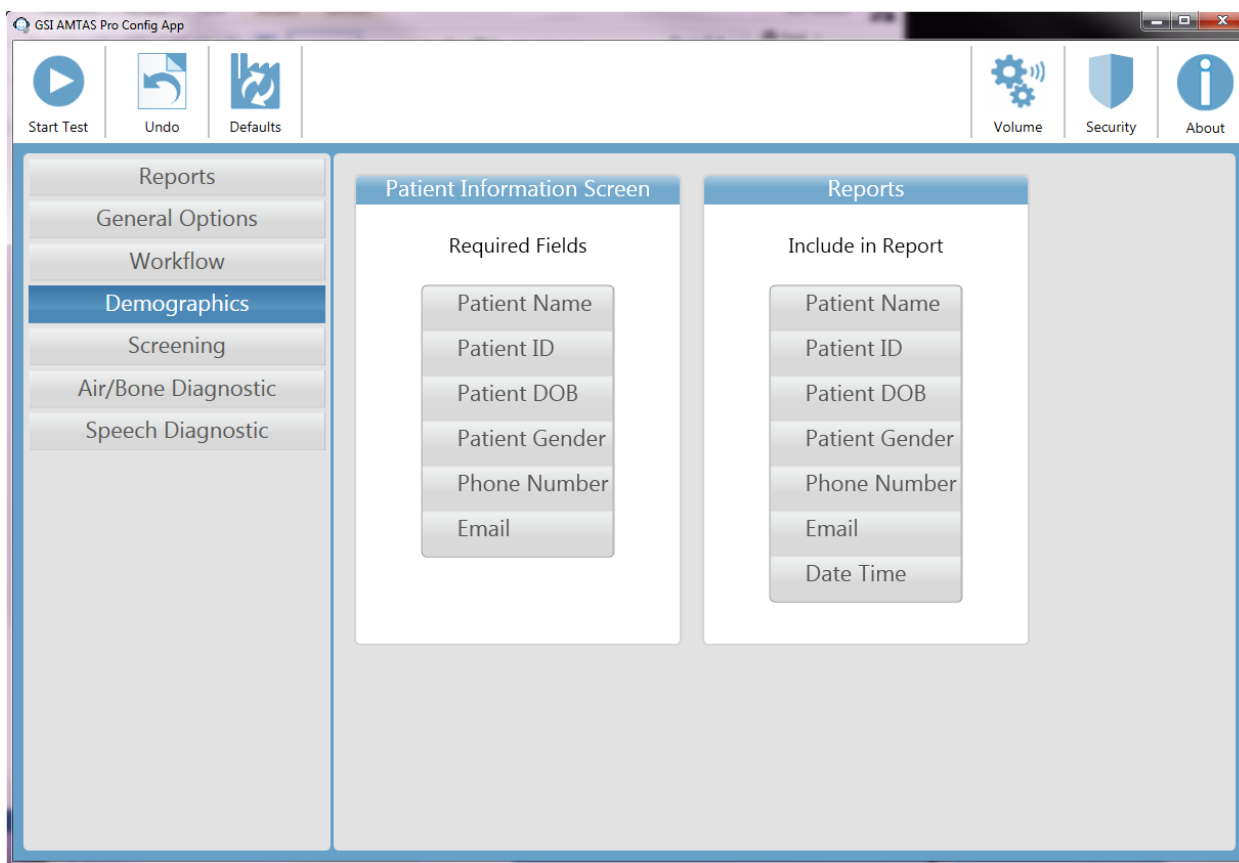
GSI AMTAS Pro Config App

Start Test
Undo
Defaults
Volume
Security
About

Reports
General Options
Workflow
Demographics
Screening
Air/Bone Diagnostic
Speech Diagnostic

Patient Information Screen

Required Fields

Patient Name
Patient ID
Patient DOB
Patient Gender
Phone Number
Email

Reports

Include in Report

Patient Name
Patient ID
Patient DOB
Patient Gender
Phone Number
Email
Date Time